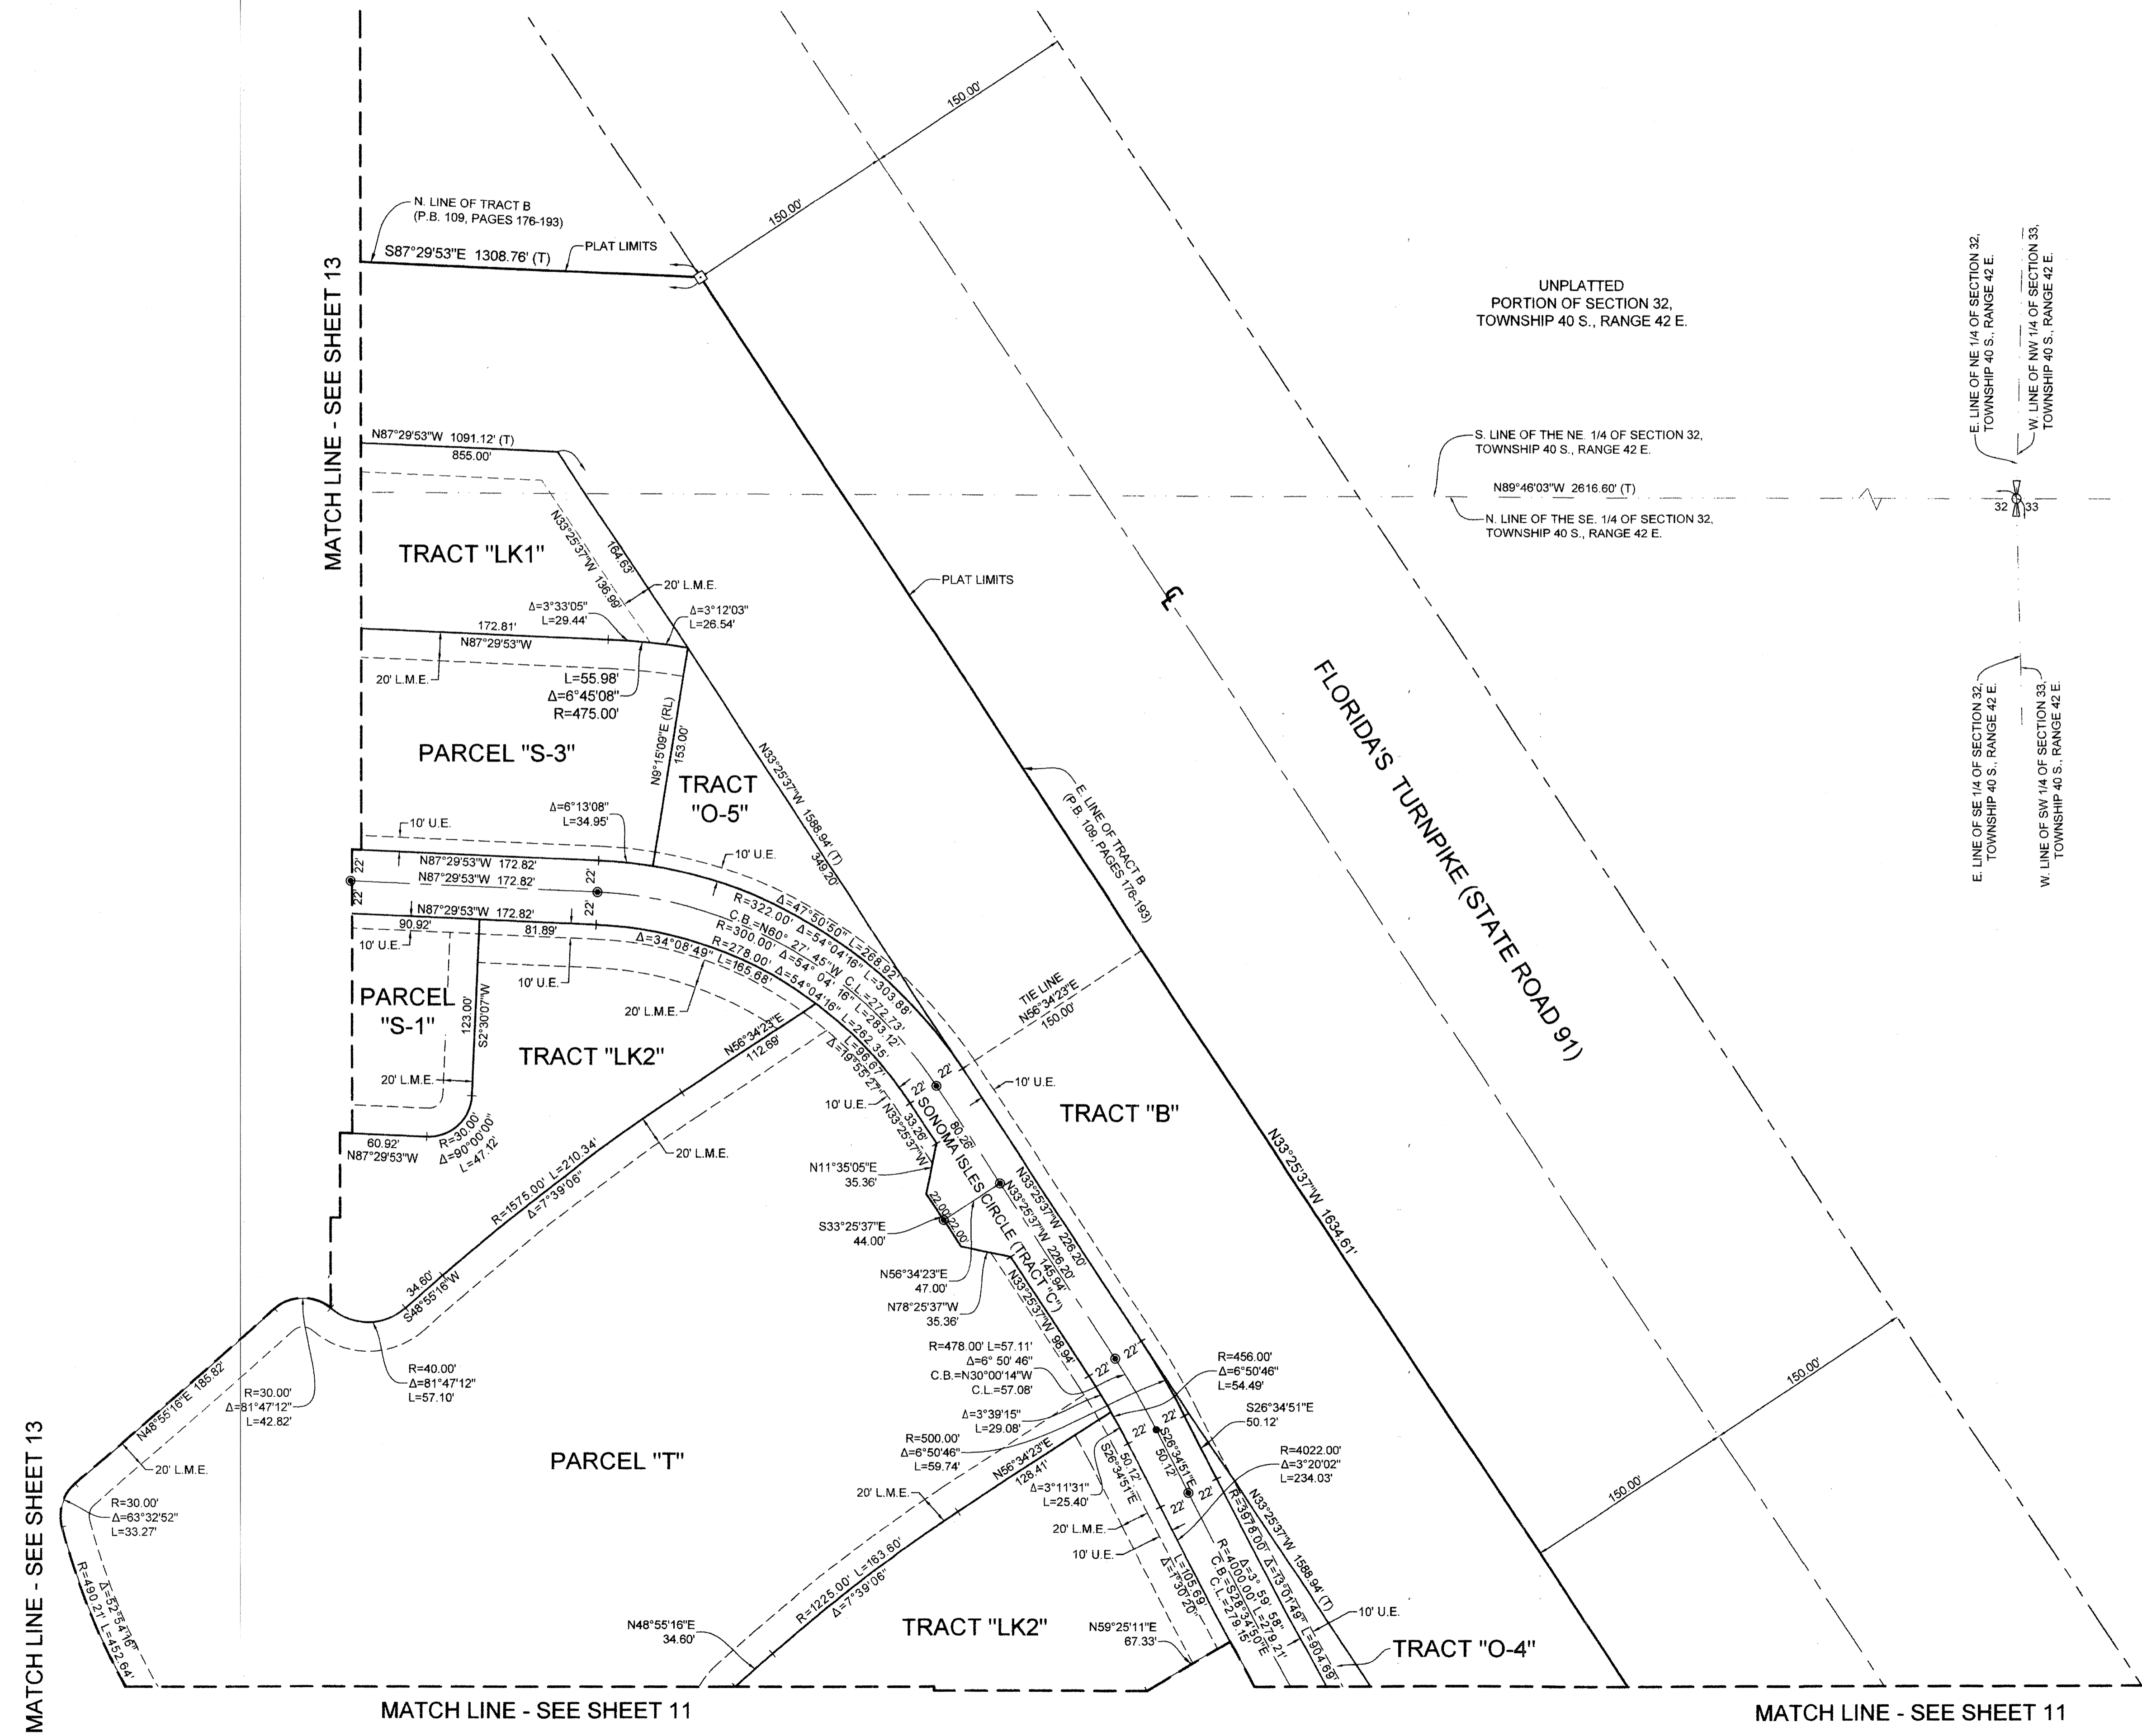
MATCH LINE - SEE SHEET 13

N. LINE OF TRACT B
(P.B. 109, PAGES 176-193)

S87°29'53"E 1308.76' (T)

PLAT LIMITS

150.00'

UNPLATTED
PORTION OF SECTION 32,
TOWNSHIP 40 S., RANGE 42 E.

E. LINE OF NE 1/4 OF SECTION 32, TOWNSHIP 40 S., RANGE 42 E.

W. LINE OF NW 1/4 OF SECTION 33, TOWNSHIP 40 S., RANGE 42 E.

N87°29'53"W 1091.12' (T)
855.00'

S. LINE OF THE NE 1/4 OF SECTION 32,
TOWNSHIP 40 S., RANGE 42 E.

N89°46'03"W 2616.60' (T)

32 33

N. LINE OF THE SE 1/4 OF SECTION 32,
TOWNSHIP 40 S., RANGE 42 E.

TRACT "LK1"

N33°25'37"W 136.95'

164.63'

20' L.M.E.

PLAT LIMITS

℄

Δ=3°33'05"
L=29.44'

Δ=3°12'03"
L=26.54'

172.81'
N87°29'53"W

20' L.M.E.

L=55.98'
Δ=6°45'08"
R=475.00'

FLORIDA'S TURNPIKE (STATE ROAD 91)

PARCEL "S-3"

N9°15'09"E (RL)
153.00'

TRACT
"O-5"

N33°25'37"W 1588.94' (T)

E. LINE OF TRACT B
(P.B. 109, PAGES 176-193)

E. LINE OF SE 1/4 OF SECTION 32, TOWNSHIP 40 S., RANGE 42 E.

W. LINE OF SW 1/4 OF SECTION 33, TOWNSHIP 40 S., RANGE 42 E.

Δ=6°13'08"
L=34.95'

10' U.E.

10' U.E.

349.20'

22'
22'

N87°29'53"W 172.82'
N87°29'53"W 172.82'
22'
N87°29'53"W 172.82'
22'

R=322.00' Δ=47°50'50" L=268.92'
C.B.=N60° 27' 45"W C.L.=303.88'
R=300.00' Δ=54°04'16" L=272.73'
R=278.00' Δ=54°04'16" L=283.12'
Δ=34°08'49" L=165.68'
Δ=54°04'16" L=262.35'
L=96.67'
Δ=19°55'27"

90.92'
10' U.E.
81.89'

10' U.E.

20' L.M.E.

TIE LINE
N56°34'23"E
150.00'

PARCEL
"S-1"

123.00'
S2°30'07"W

TRACT "LK2"

N56°34'23"E
112.69'

20' L.M.E.

10' U.E.

22'
22'

TRACT "B"

10' U.E.

N33°25'37"W
33.26'

SONOMA ISLES CIRCLE (TRACT "C")

60.26'

60.92'
N87°29'53"W

R=30.00'
Δ=90°00'00"
L=47.12'

20' L.M.E.

N11°35'05"E
35.36'

N33°25'37"W 226.20'
N33°25'37"W 226.20'
145.94'

N33°25'37"W 1634.61'

R=1575.00' L=210.34'
Δ=7°39'06"

S33°25'37"E
44.00'

22.00'
22.00'

N56°34'23"E
47.00'

N78°25'37"W
35.36'

N33°25'37"W
98.94'

34.60'
S48°55'16"W

R=40.00'
Δ=81°47'12"
L=57.10'

R=478.00' L=57.11'
Δ=6° 50' 46"
C.B.=N30°00'14"W
C.L.=57.08'

22'
22'

R=456.00'
Δ=6°50'46"
L=54.49'

150.00'

N48°55'16"E 185.82'

R=30.00'
Δ=81°47'12"
L=42.82'

Δ=3°39'15"
L=29.08'

22'
22'

S26°34'51"E
50.12'

R=500.00'
Δ=6°50'46"
L=59.74'

S26°34'51"E
50.12'
S26°34'51"E
50.12'

R=4022.00'
Δ=3°20'02"
L=234.03'

20' L.M.E.

PARCEL "T"

N56°34'23"E
128.41'

Δ=3°11'31"
L=25.40'

22'

150.00'

R=30.00'
Δ=63°32'52"
L=33.27'

20' L.M.E.

20' L.M.E.

10' U.E.

R=3978.00' Δ=13°01'49" L=904.69'
R=4000.00' Δ=3°59'58"
C.B.=S28°34'50"E C.L.=279.21'
C.L.=279.15'

N33°25'37"W 1588.94' (T)

L=105.69'
Δ=1°30'20"

R=490.21' L=452.64'
Δ=52°54'16"

R=1225.00' L=163.60'
Δ=7°39'06"

10' U.E.

N48°55'16"E
34.60'

TRACT "LK2"

N59°25'11"E
67.33'

TRACT "O-4"

MATCH LINE - SEE SHEET 13

MATCH LINE - SEE SHEET 11

MATCH LINE - SEE SHEET 11